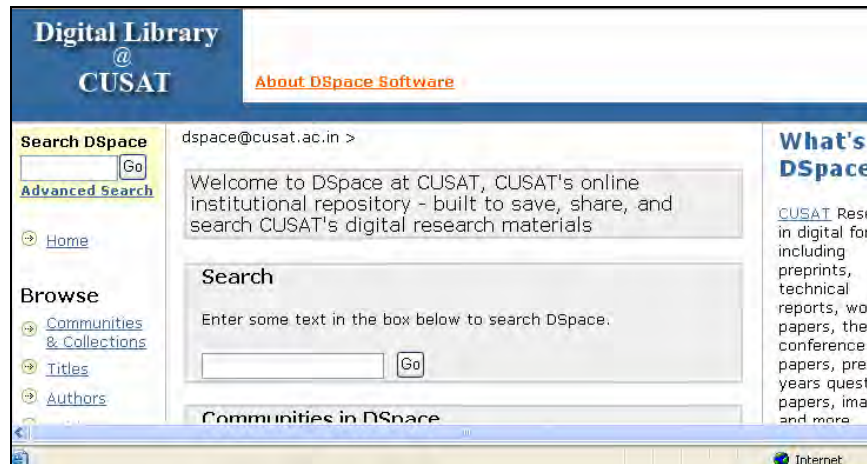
Digital Library
@
CUSAT

About DSpace Software

Search DSpace
Go
Advanced Search

Home

Browse

Communities & Collections

Titles

Authors

dspace@cusat.ac.in >

Welcome to DSpace at CUSAT, CUSAT's online institutional repository - built to save, share, and search CUSAT's digital research materials

Search

Enter some text in the box below to search DSpace.

Go

Communities in DSpace

What's
DSpace

CUSAT Rese
in digital for
including
preprints,
technical
reports, wo
papers, the
conference
papers, pre
years quest
papers, ima
and more

Internet